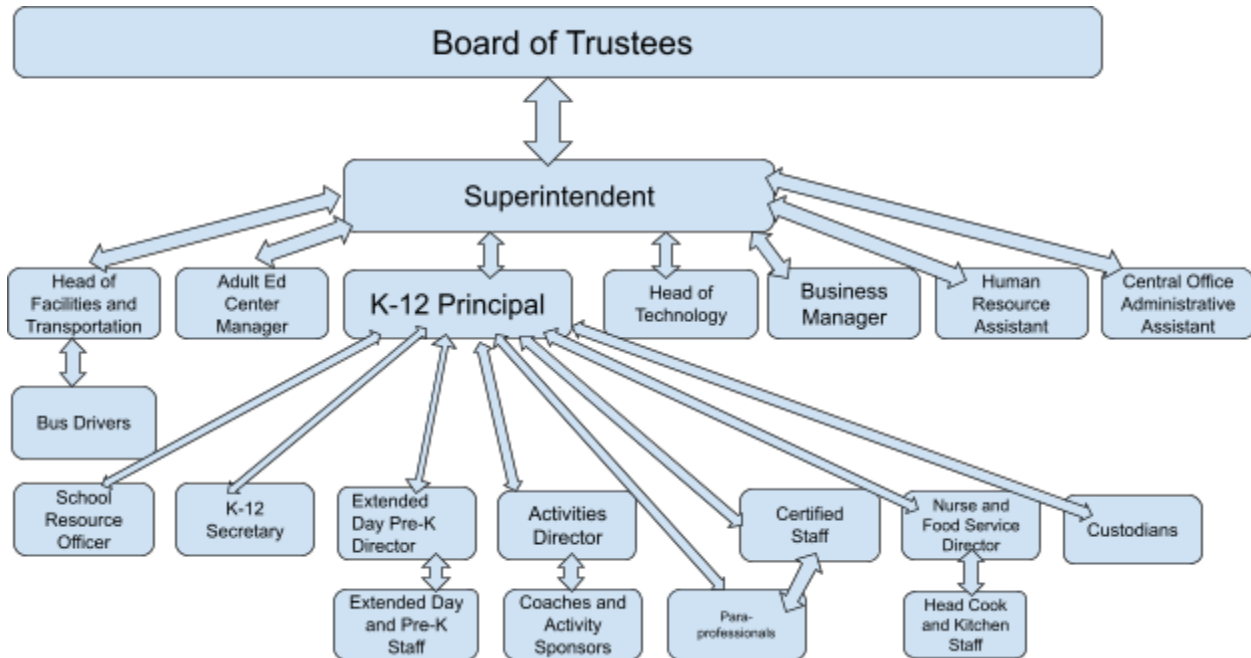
Board of Trustees

Superintendent

Head of Facilities and Transportation

Adult Ed Center Manager

K-12 Principal

Head of Technology

Business Manager

Human Resource Assistant

Central Office Administrative Assistant

Bus Drivers

School Resource Officer

K-12 Secretary

Extended Day Pre-K Director

Activities Director

Certified Staff

Nurse and Food Service Director

Custodians

Extended Day and Pre-K Staff

Coaches and Activity Sponsors

Para-professionals

Head Cook and Kitchen Staff